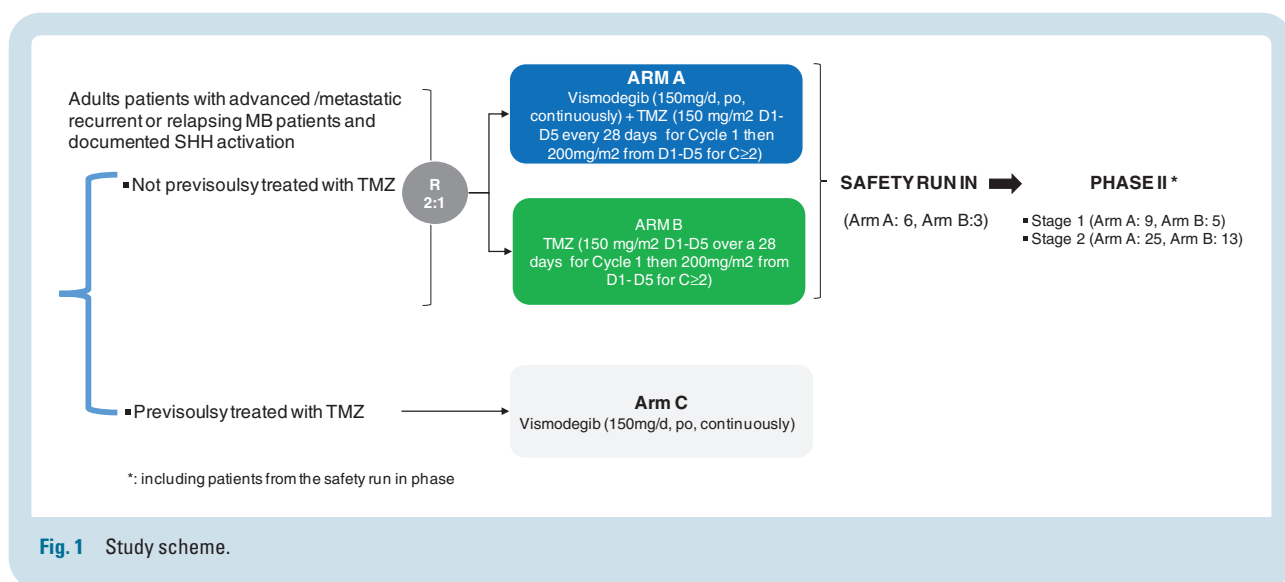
Adults patients with advanced /metastatic recurrent or relapsing MB patients and documented SHH activation

Not previsoulsy treated with TMZ

R
2:1

ARM A
Vismodegib (150mg/d, po, continuously) + TMZ (150 mg/m2 D1-D5 every 28 days for Cycle 1 then 200mg/m2 from D1-D5 for C≥2)

ARM B
TMZ (150 mg/m2 D1-D5 over a 28 days for Cycle 1 then 200mg/m2 from D1- D5 for C≥2)

SAFETY RUN IN

(Arm A: 6, Arm B:3)

PHASE II *

Stage 1 (Arm A: 9, Arm B: 5)
Stage 2 (Arm A: 25, Arm B: 13)

Previsoulsy treated with TMZ

Arm C
Vismodegib (150mg/d, po, continuously)

*: including patients from the safety run in phase

Fig. 1 Study scheme.